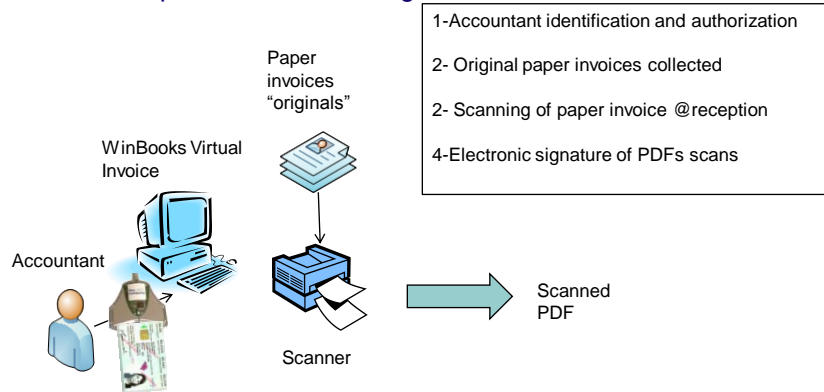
1-Accountant identification and authorization

2- Original paper invoices collected

2- Scanning of paper invoice @reception

4-Electronic signature of PDFs scans

Paper invoices "originals"

WinBooks Virtual Invoice

Accountant

Scanner

Scanned PDF